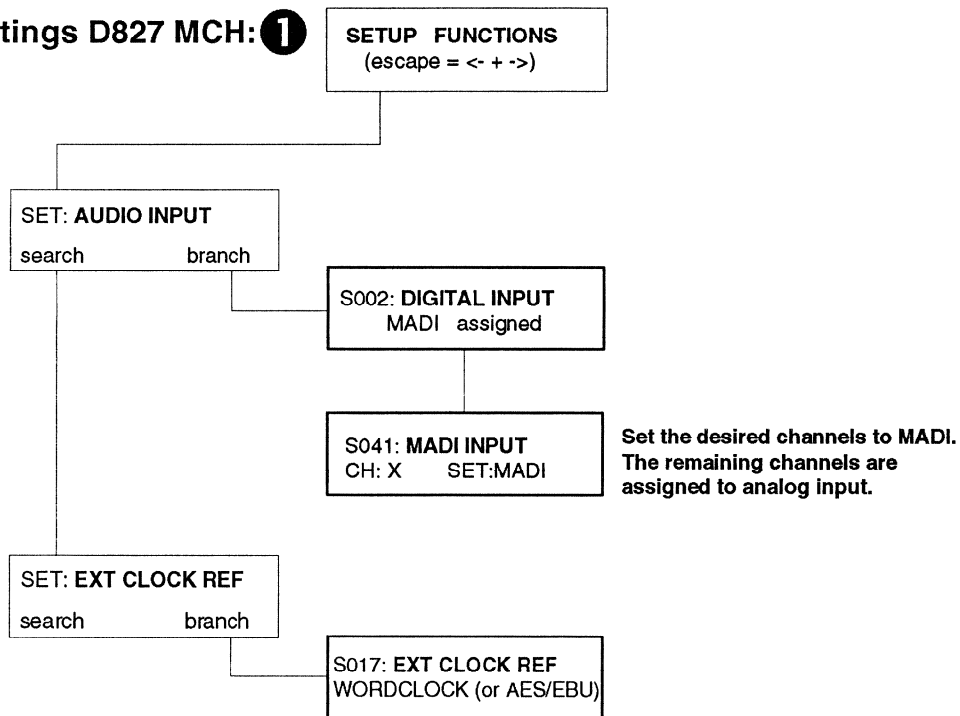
tings D827 MCH: 1

SETUP FUNCTIONS
(escape = <- + ->)

SET: AUDIO INPUT
search branch

S002: DIGITAL INPUT
MADI assigned

S041: MADI INPUT
CH: X SET:MADI

Set the desired channels to MADI. The remaining channels are assigned to analog input.

SET: EXT CLOCK REF
search branch

S017: EXT CLOCK REF
WORDCLOCK (or AES/EBU)